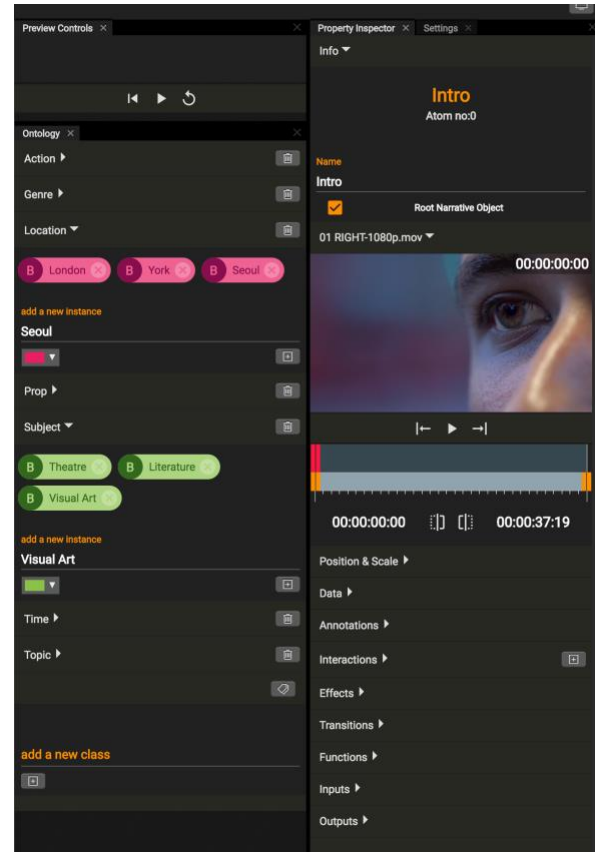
Preview Controls ×

Ontology ×

Action

Genre

Location

B London B York B Seoul

add a new instance

Seoul

Prop

Subject

B Theatre B Literature

B Visual Art

add a new instance

Visual Art

Time

Topic

add a new class

Property Inspector × Settings ×

Info

Intro

Atom no:0

Name

Intro

Root Narrative Object

01 RIGHT-1080p.mov

00:00:00:00

00:00:00:00 00:00:37:19

Position & Scale

Data

Annotations

Interactions

Effects

Transitions

Functions

Inputs

Outputs